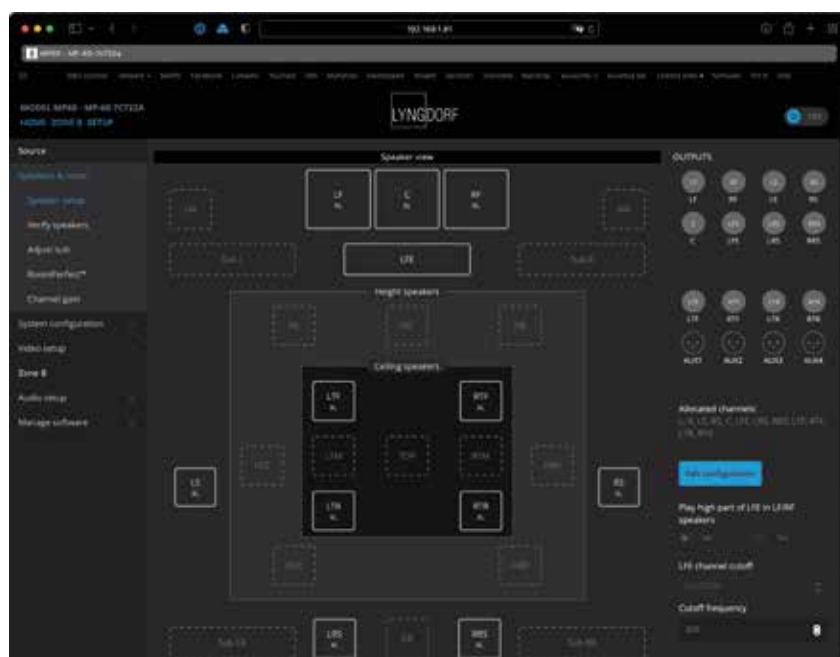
192.168.1.41

MP60 - MP-60-7CT22A

MODEL MP60 - MP-60-7CT22A
HDMI ZONE B SETUP

LYNGDORF

Source
Speakers & room
Speaker setup
Verify speakers
Adjust sub
RoomPerfect™
Channel gain
System configuration
Video setup
Zone B
Audio setup
Manage software

Speaker view

LF
C
RF
LFE

Height speakers

Ceiling speakers

LTF
RTF
LTM
RTM
LTR
RTR
LS
RS
LBS
RBS

OUTPUTS

LF
RF
LS
RS
C
LFE
LBS
RBS
LTF
RTF
LTR
RTR
AUX1
AUX2
AUX3
AUX4

Allocated channels:

Edit configuration

Play high part of LFE in LF/RF speakers

LFE channel cutoff

Cutoff frequency